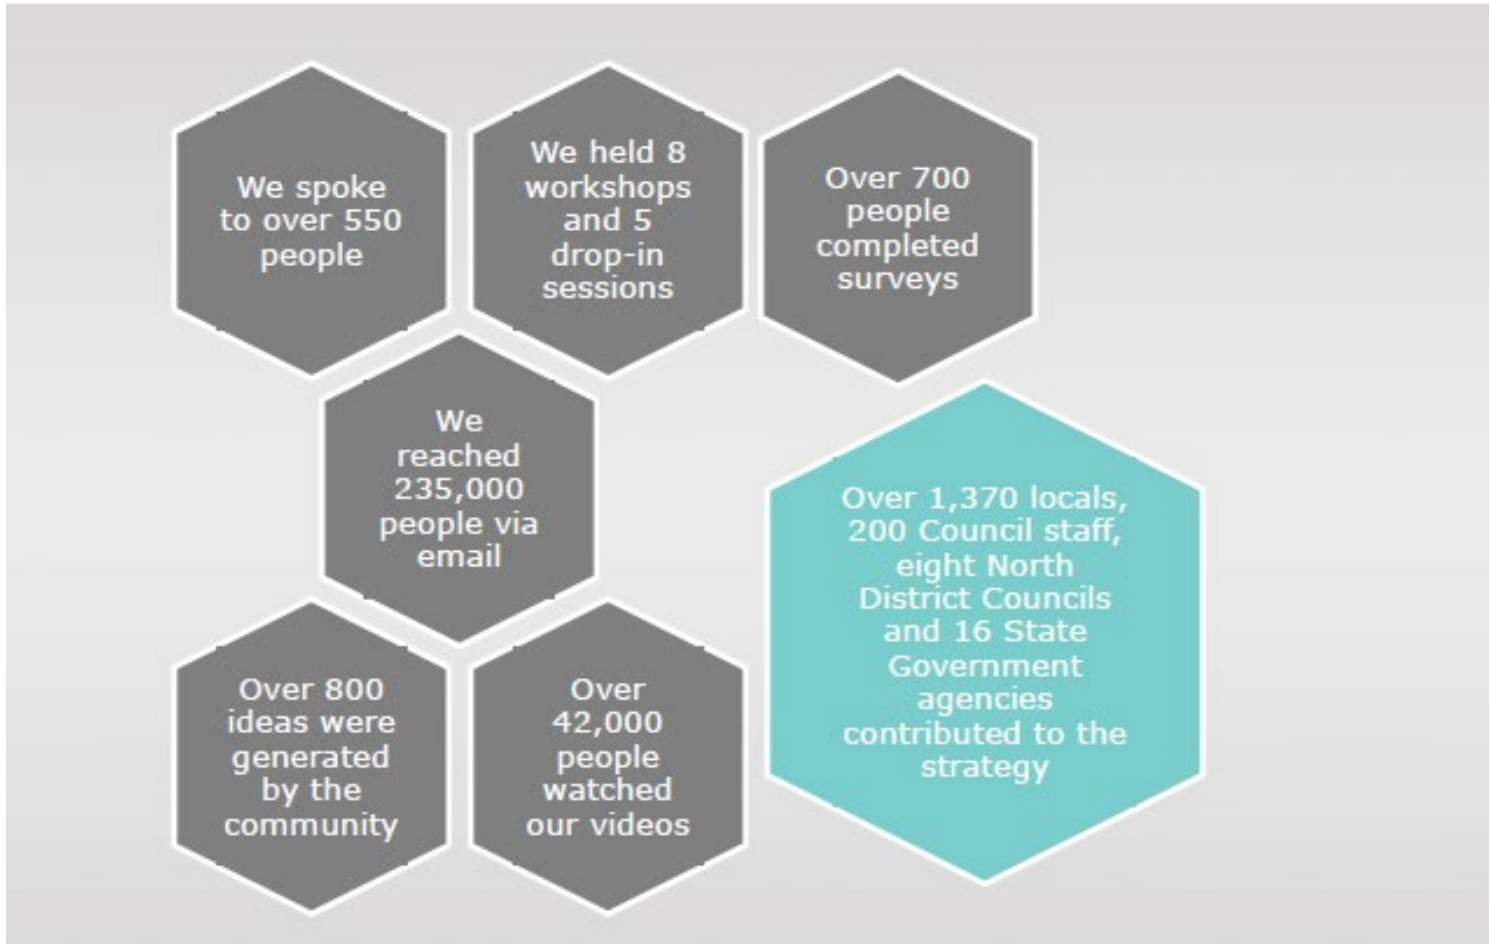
We spoke to over 550 people

We held 8 workshops and 5 drop-in sessions

Over 700 people completed surveys

We reached 235,000 people via email

Over 1,370 locals, 200 Council staff, eight North District Councils and 16 State Government agencies contributed to the strategy

Over 800 ideas were generated by the community

Over 42,000 people watched our videos